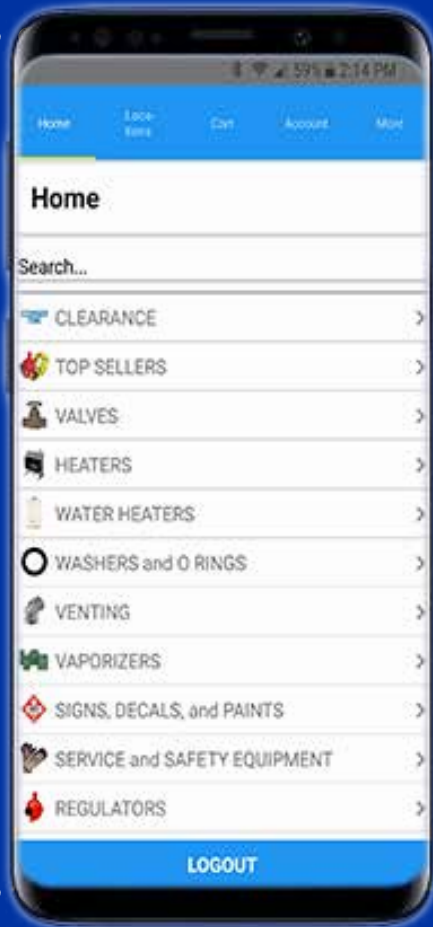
59% 2:14 PM

Home
Loca-tions
Cart
Account
More

Home

Search...

CLEARANCE
TOP SELLERS
VALVES
HEATERS
WATER HEATERS
WASHERS and O RINGS
VENTING
VAPORIZERS
SIGNS, DECALS, and PAINTS
SERVICE and SAFETY EQUIPMENT
REGULATORS

LOGOUT